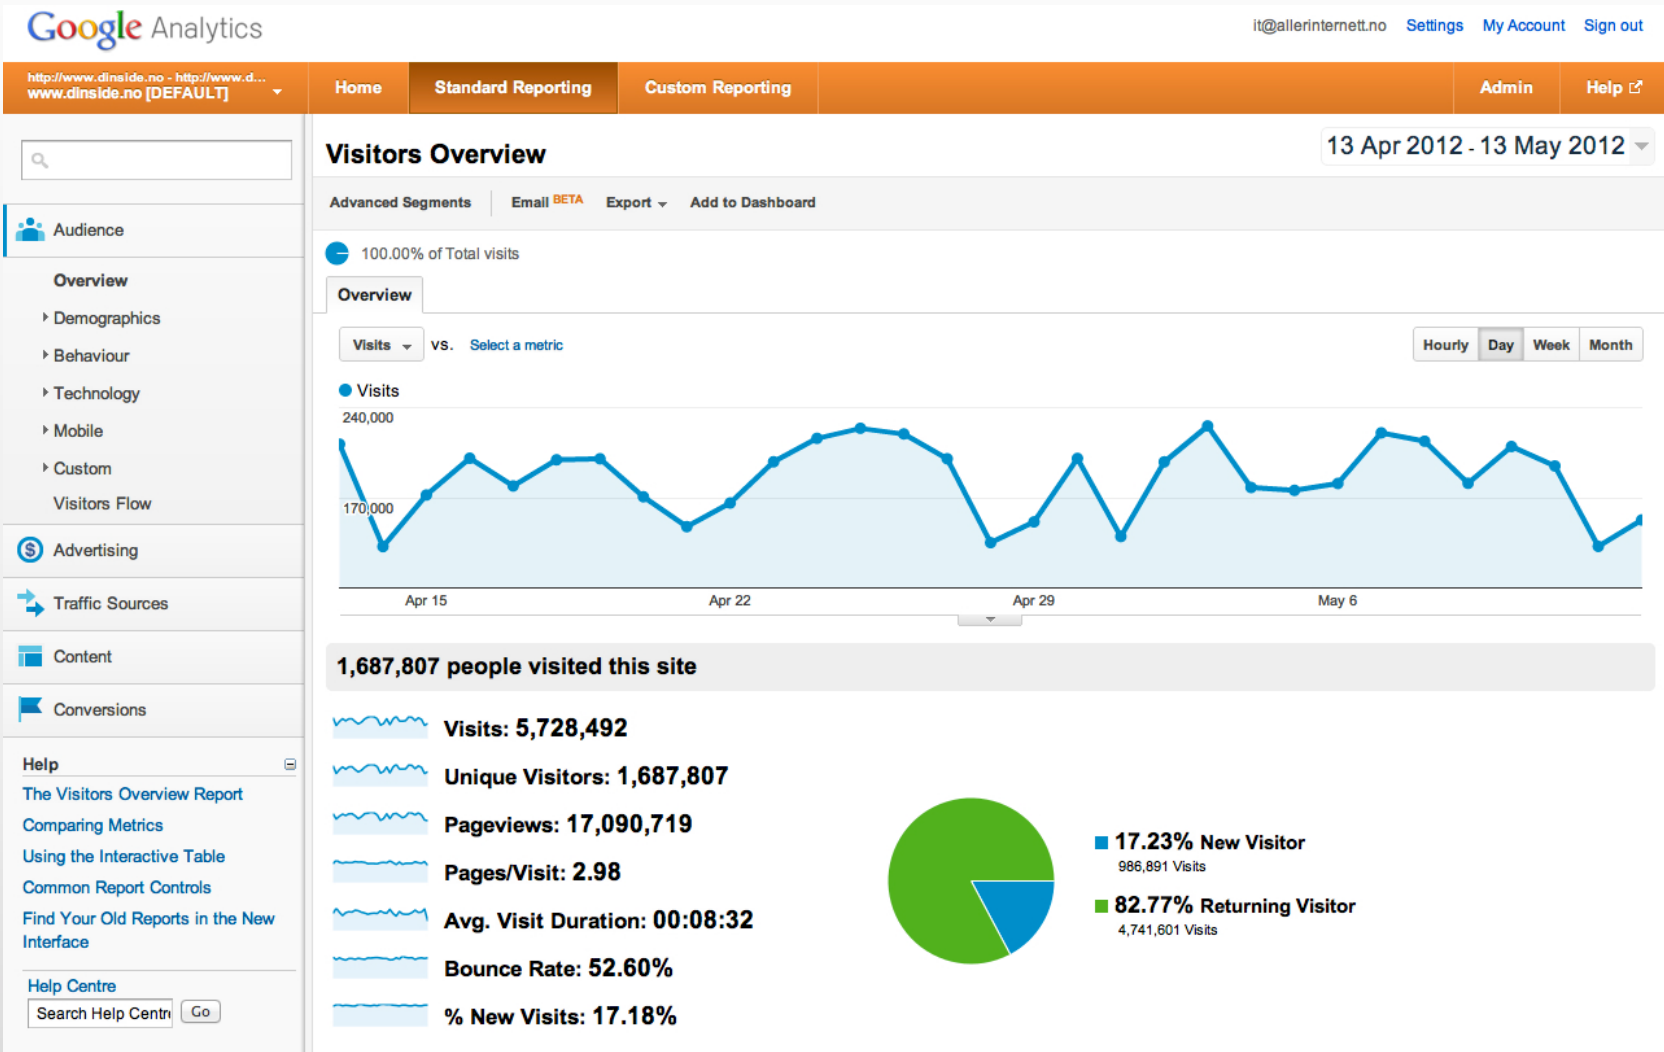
Google Analytics

it@allerinternett.no Settings My Account Sign out

http://www.dinside.no - http://www.d...
www.dinside.no [DEFAULT]

Home Standard Reporting Custom Reporting Admin Help

Audience

Overview
Demographics
Behaviour
Technology
Mobile
Custom
Visitors Flow

Advertising

Traffic Sources

Content

Conversions

Help
The Visitors Overview Report
Comparing Metrics
Using the Interactive Table
Common Report Controls
Find Your Old Reports in the New Interface

Help Centre
Search Help Centr Go

Visitors Overview

13 Apr 2012 - 13 May 2012

Advanced Segments Email BETA Export Add to Dashboard

100.00% of Total visits

Overview

Visits vs. Select a metric

Hourly Day Week Month

Visits
240,000
170,000
Apr 15 Apr 22 Apr 29 May 6

1,687,807 people visited this site

Visits: 5,728,492
Unique Visitors: 1,687,807
Pageviews: 17,090,719
Pages/Visit: 2.98
Avg. Visit Duration: 00:08:32
Bounce Rate: 52.60%
% New Visits: 17.18%

17.23% New Visitor
986,891 Visits
82.77% Returning Visitor
4,741,601 Visits